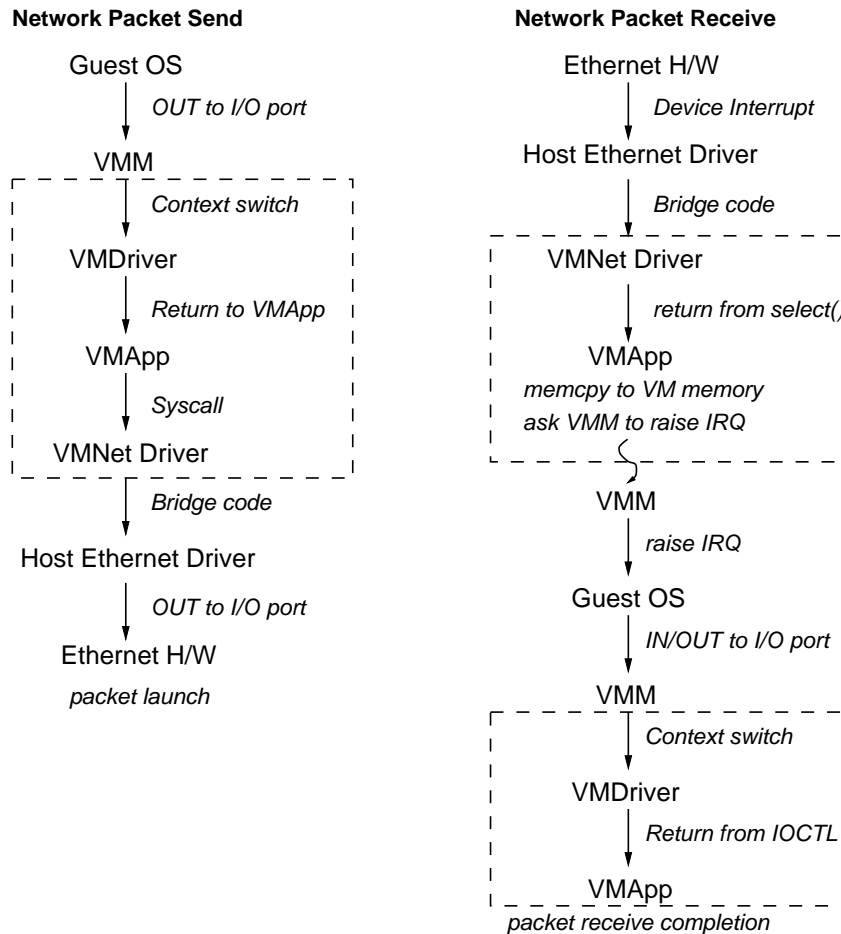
Network Packet Send

Guest OS
OUT to I/O port
VMM
Context switch
VMDriver
Return to VMApp
VMApp
Syscall
VMNet Driver
Bridge code
Host Ethernet Driver
OUT to I/O port
Ethernet H/W
packet launch

Network Packet Receive

Ethernet H/W
Device Interrupt
Host Ethernet Driver
Bridge code
VMNet Driver
return from select(
VMApp
memcpy to VM memory
ask VMM to raise IRQ
VMM
raise IRQ
Guest OS
IN/OUT to I/O port
VMM
Context switch
VMDriver
Return from IOCTL
VMApp
packet receive completion